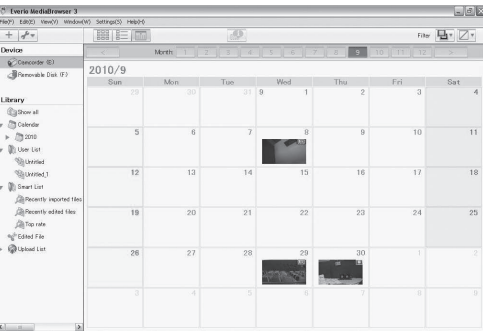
Everio MediaBrowser 3
File(F) Edit(E) View(V) Window(W) Settings(S) Help(H)
Filter
Month 1 2 3 4 5 6 7 8 9 10 11 12
Device
Camcorder (E)
Removable Disk (F)
Library
Show all
Calendar
2010
User List
Untitled
Untitled_1
Smart List
Recently imported files
Recently edited files
Top rate
Edited File
Upload List
2010/9

| Sun | Mon | Tue | Wed | Thu | Fri | Sat |
|---|---|---|---|---|---|---|
| 29 | 30 | 31 | 1 | 2 | 3 | 4 |
| 5 | 6 | 7 | 8 | 9 | 10 | 11 |
| 12 | 13 | 14 | 15 | 16 | 17 | 18 |
| 19 | 20 | 21 | 22 | 23 | 24 | 25 |
| 26 | 27 | 28 | 29 | 30 | 1 | 2 |
| 3 | 4 | 5 | 6 | 7 | 8 | 9 |